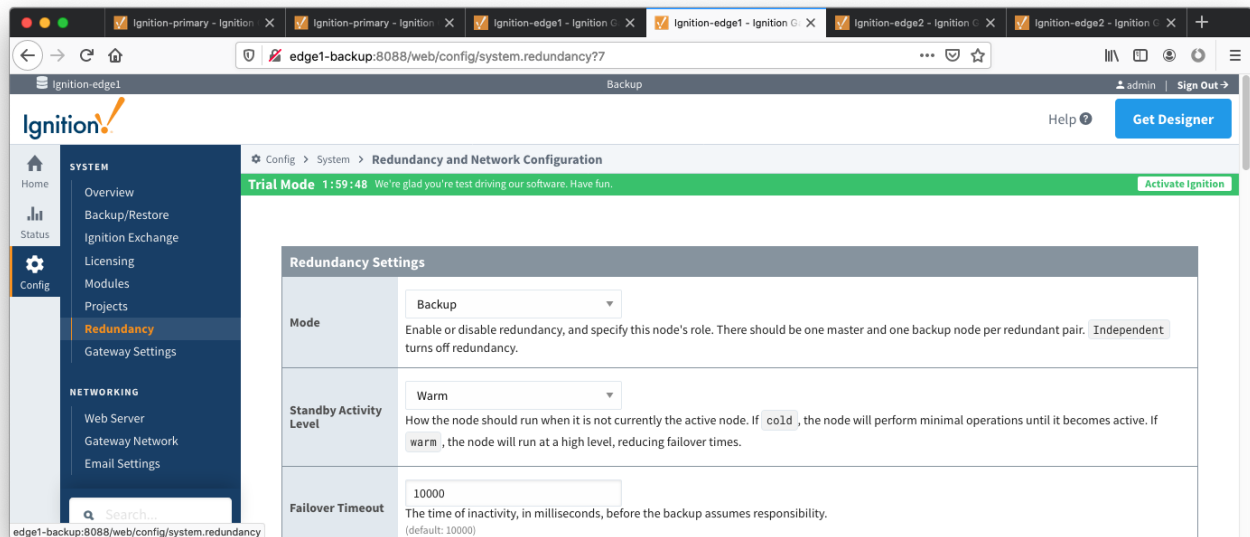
Ignition-primary - Ignition G
Ignition-primary - Ignition G
Ignition-edge1 - Ignition G
Ignition-edge1 - Ignition G
Ignition-edge2 - Ignition G
Ignition-edge2 - Ignition G

edge1-backup:8088/web/config/system.redundancy?7

Ignition-edge1
Backup
admin | Sign Out

Ignition!
Help
Get Designer

Home
Status
Config

SYSTEM
Overview
Backup/Restore
Ignition Exchange
Licensing
Modules
Projects
Redundancy
Gateway Settings

NETWORKING
Web Server
Gateway Network
Email Settings

Search...

Config > System > Redundancy and Network Configuration

Trial Mode 1:59:48 We're glad you're test driving our software. Have fun.
Activate Ignition

Redundancy Settings

| Mode | Backup<br>Enable or disable redundancy, and specify this node's role. There should be one master and one backup node per redundant pair. Independent turns off redundancy. |
|---|---|
| Standby Activity Level | Warm<br>How the node should run when it is not currently the active node. If cold, the node will perform minimal operations until it becomes active. If warm, the node will run at a high level, reducing failover times. |
| Failover Timeout | 10000<br>The time of inactivity, in milliseconds, before the backup assumes responsibility.<br>(default: 10000) |

edge1-backup:8088/web/config/system.redundancy